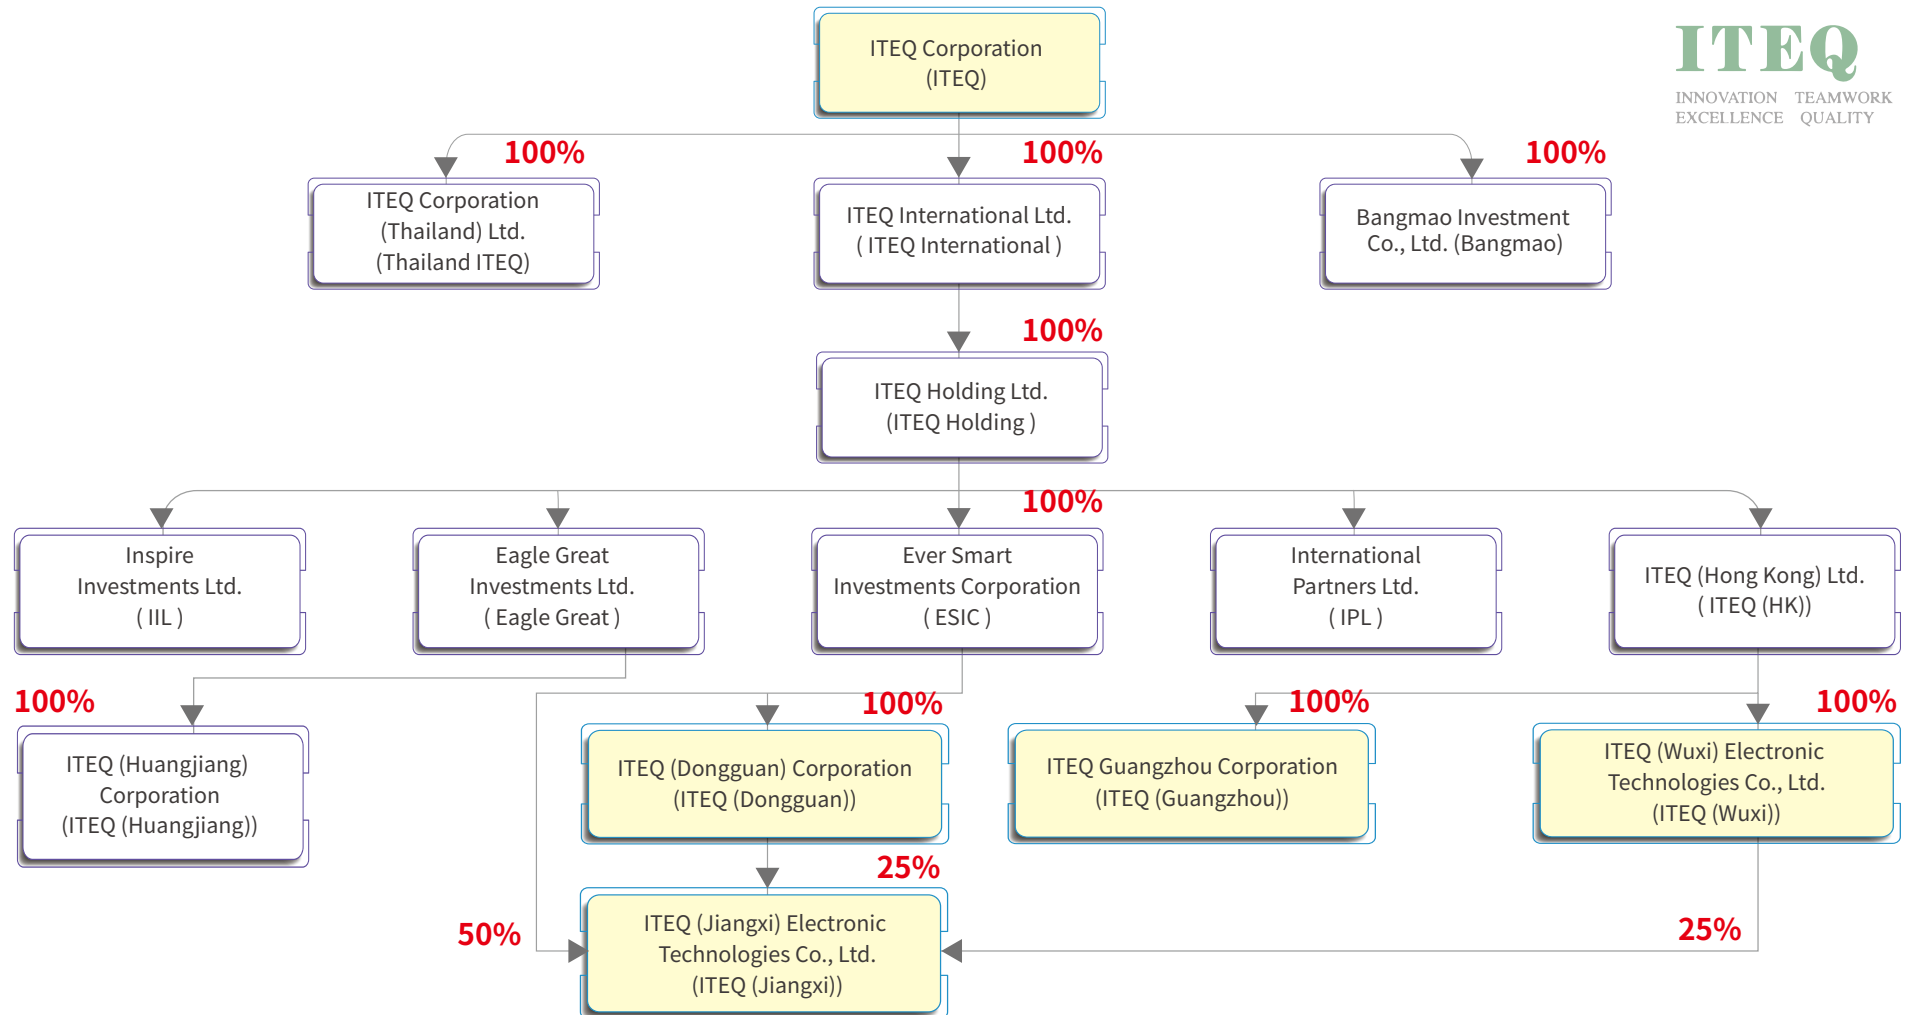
ITEQ Corporation
(ITEQ)

ITEQ
INNOVATION TEAMWORK
EXCELLENCE QUALITY

100%
ITEQ Corporation
(Thailand) Ltd.
(Thailand ITEQ)

100%
ITEQ International Ltd.
( ITEQ International )

100%
Bangmao Investment
Co., Ltd. (Bangmao)

100%
ITEQ Holding Ltd.
(ITEQ Holding )

100%

Inspire
Investments Ltd.
( IIL )

Eagle Great
Investments Ltd.
( Eagle Great )

Ever Smart
Investments Corporation
( ESIC )

International
Partners Ltd.
( IPL )

ITEQ (Hong Kong) Ltd.
( ITEQ (HK))

100%
ITEQ (Huangjiang)
Corporation
(ITEQ (Huangjiang))

100%
ITEQ (Dongguan) Corporation
(ITEQ (Dongguan))

100%
ITEQ Guangzhou Corporation
(ITEQ (Guangzhou))

100%
ITEQ (Wuxi) Electronic
Technologies Co., Ltd.
(ITEQ (Wuxi))

25%
50%
ITEQ (Jiangxi) Electronic
Technologies Co., Ltd.
(ITEQ (Jiangxi))
25%